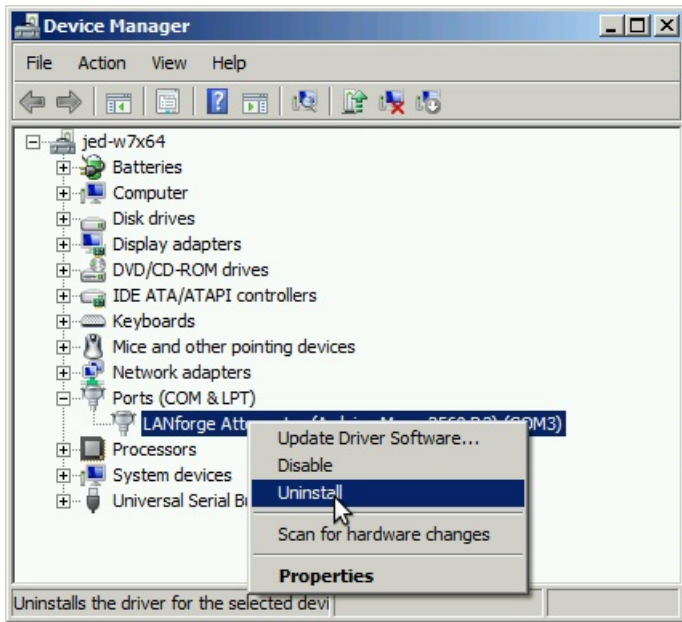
Device Manager

File Action View Help

jed-w7x64
Batteries
Computer
Disk drives
Display adapters
DVD/CD-ROM drives
IDE ATA/ATAPI controllers
Keyboards
Mice and other pointing devices
Network adapters
Ports (COM & LPT)
LANforge Atte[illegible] (COM3)
Processors
System devices
Universal Serial Bu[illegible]

Update Driver Software...
Disable
Uninstall
Scan for hardware changes
Properties

Uninstalls the driver for the selected devi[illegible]